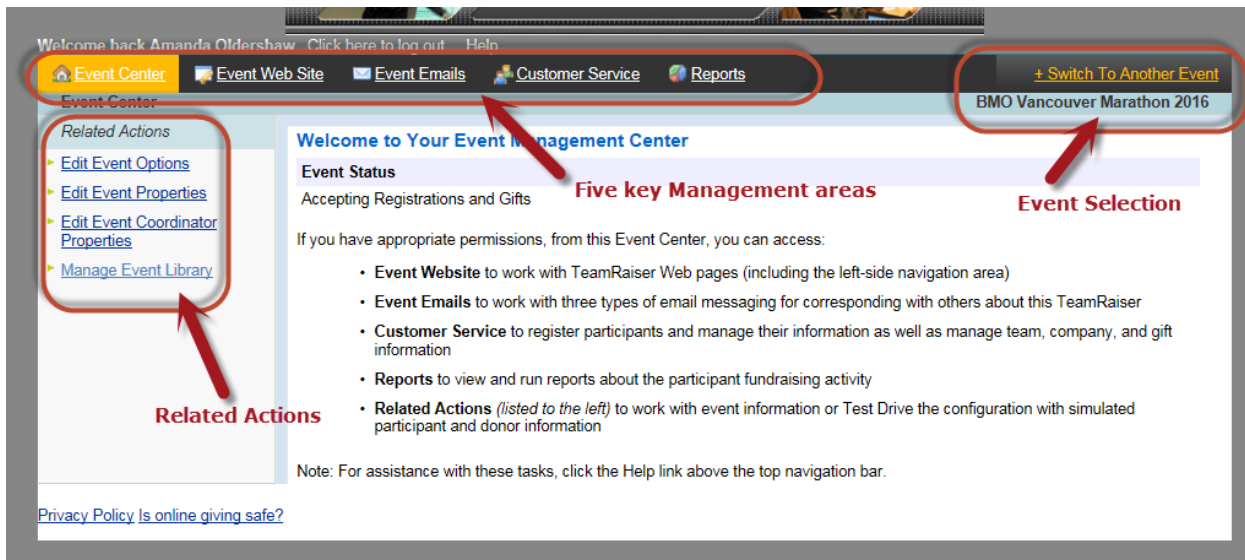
Welcome back Amanda Oldershaw Click here to log out Help

Event Center Event Web Site Event Emails Customer Service Reports

+ Switch To Another Event

Event Center

BMO Vancouver Marathon 2016

Related Actions

Edit Event Options

Edit Event Properties

Edit Event Coordinator Properties

Manage Event Library

Welcome to Your Event Management Center

Event Status

Accepting Registrations and Gifts

Five key Management areas

Event Selection

If you have appropriate permissions, from this Event Center, you can access:

- **Event Website** to work with TeamRaiser Web pages (including the left-side navigation area)
- **Event Emails** to work with three types of email messaging for corresponding with others about this TeamRaiser
- **Customer Service** to register participants and manage their information as well as manage team, company, and gift information
- **Reports** to view and run reports about the participant fundraising activity
- **Related Actions** *(listed to the left)* to work with event information or Test Drive the configuration with simulated participant and donor information

Related Actions

Note: For assistance with these tasks, click the Help link above the top navigation bar.

Privacy Policy Is online giving safe?